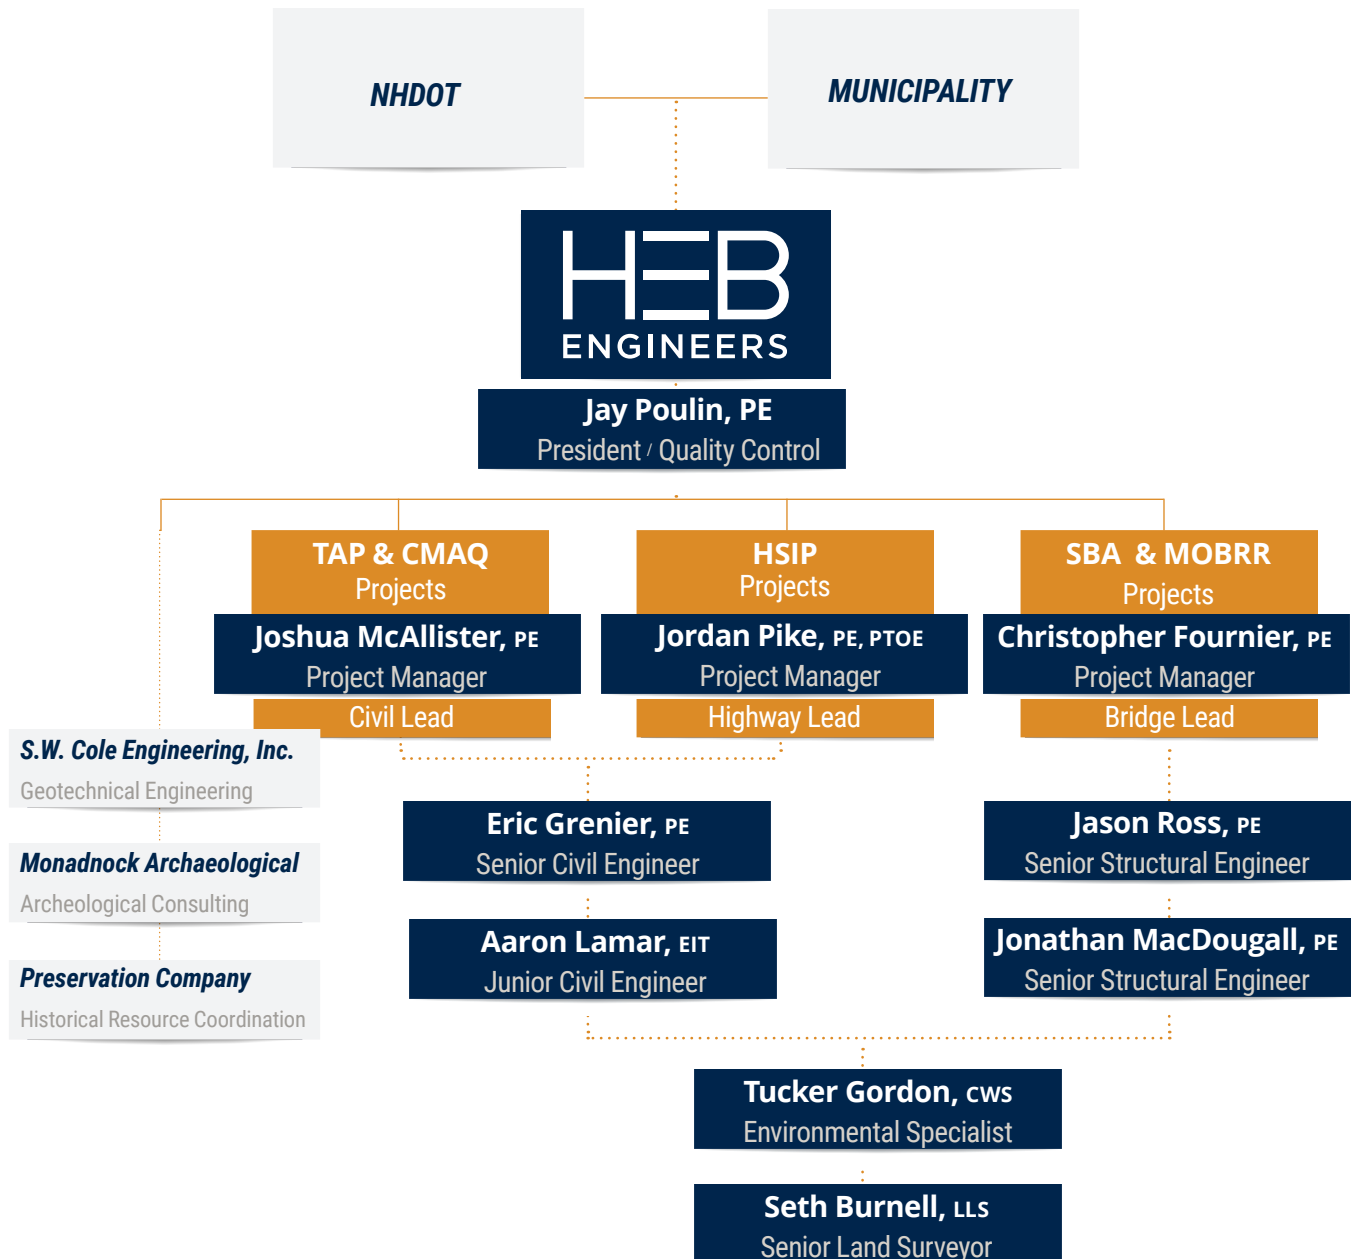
NHDOT

MUNICIPALITY

HEB
ENGINEERS

Jay Poulin, PE
President / Quality Control

TAP & CMAQ
Projects

Joshua McAllister, PE
Project Manager

Civil Lead

HSIP
Projects

Jordan Pike, PE, PTOE
Project Manager

Highway Lead

SBA & MOBRR
Projects

Christopher Fournier, PE
Project Manager

Bridge Lead

S.W. Cole Engineering, Inc.
Geotechnical Engineering

Monadnock Archaeological
Archeological Consulting

Preservation Company
Historical Resource Coordination

Eric Grenier, PE
Senior Civil Engineer

Aaron Lamar, EIT
Junior Civil Engineer

Jason Ross, PE
Senior Structural Engineer

Jonathan MacDougall, PE
Senior Structural Engineer

Tucker Gordon, CWS
Environmental Specialist

Seth Burnell, LLS
Senior Land Surveyor